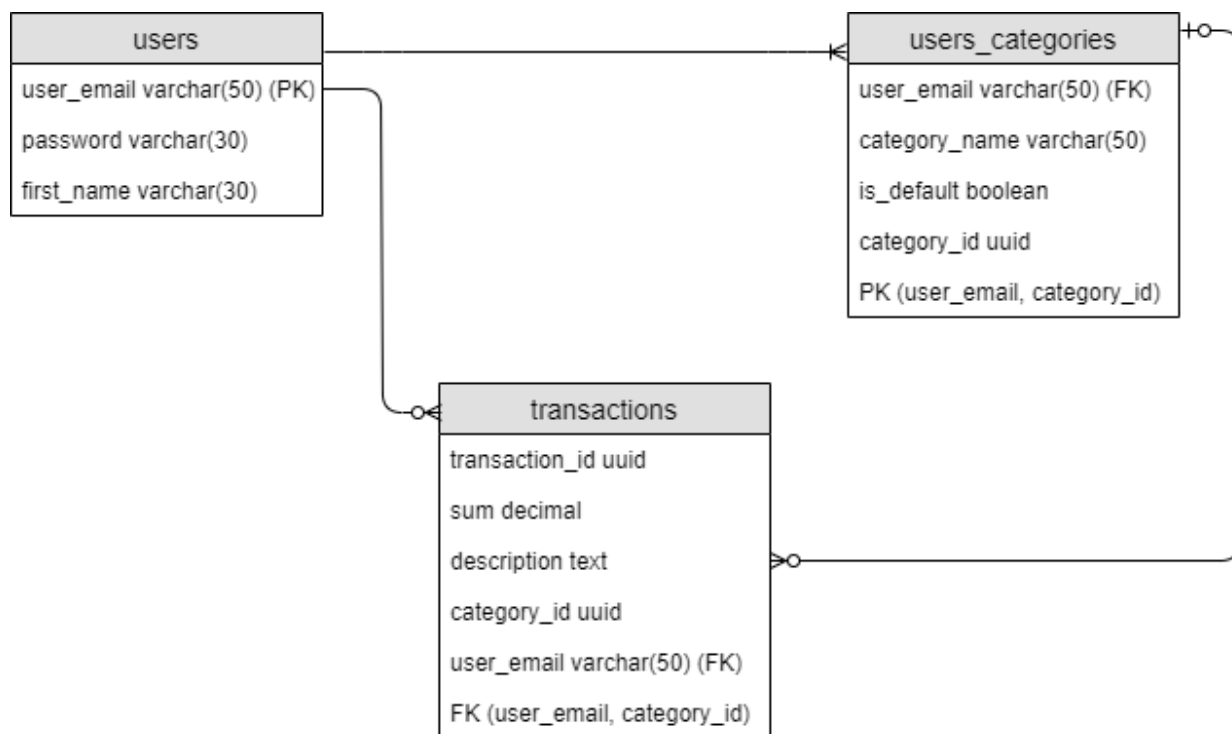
users

user_email varchar(50) (PK)

password varchar(30)

first_name varchar(30)

users_categories

user_email varchar(50) (FK)

category_name varchar(50)

is_default boolean

category_id uuid

PK (user_email, category_id)

transactions

transaction_id uuid

sum decimal

description text

category_id uuid

user_email varchar(50) (FK)

FK (user_email, category_id)